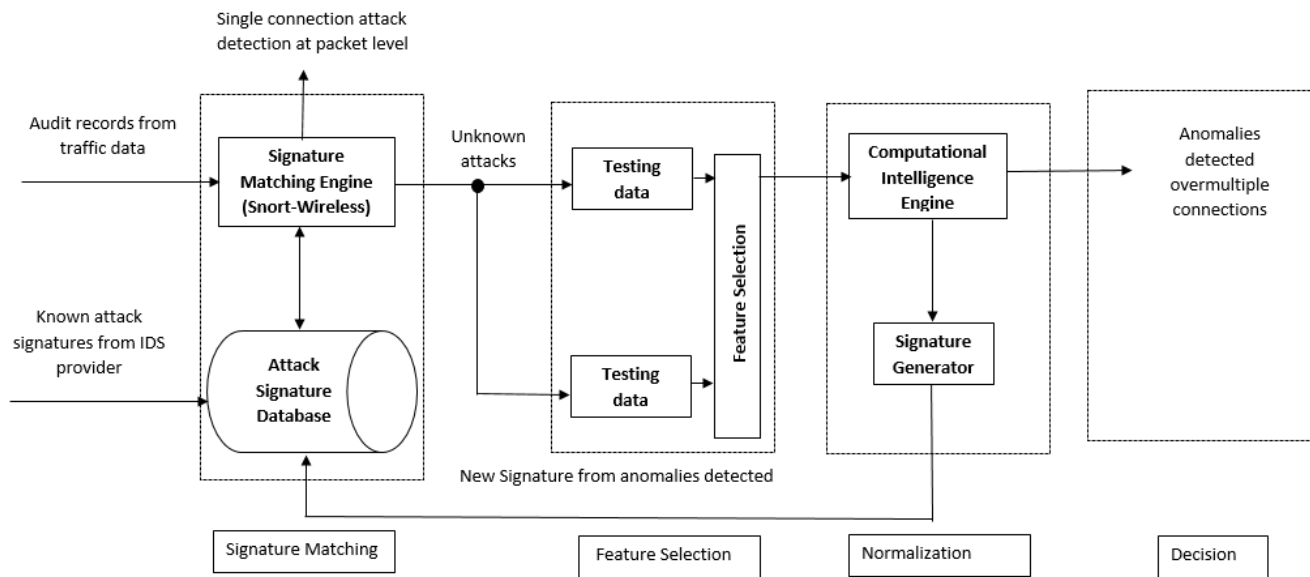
Single connection attack detection at packet level

Audit records from traffic data

Signature Matching Engine (Snort-Wireless)

Known attack signatures from IDS provider

Attack Signature Database

Unknown attacks

Testing data

Testing data

Feature Selection

Computational Intelligence Engine

Signature Generator

Anomalies detected overmultiple connections

New Signature from anomalies detected

Signature Matching

Feature Selection

Normalization

Decision